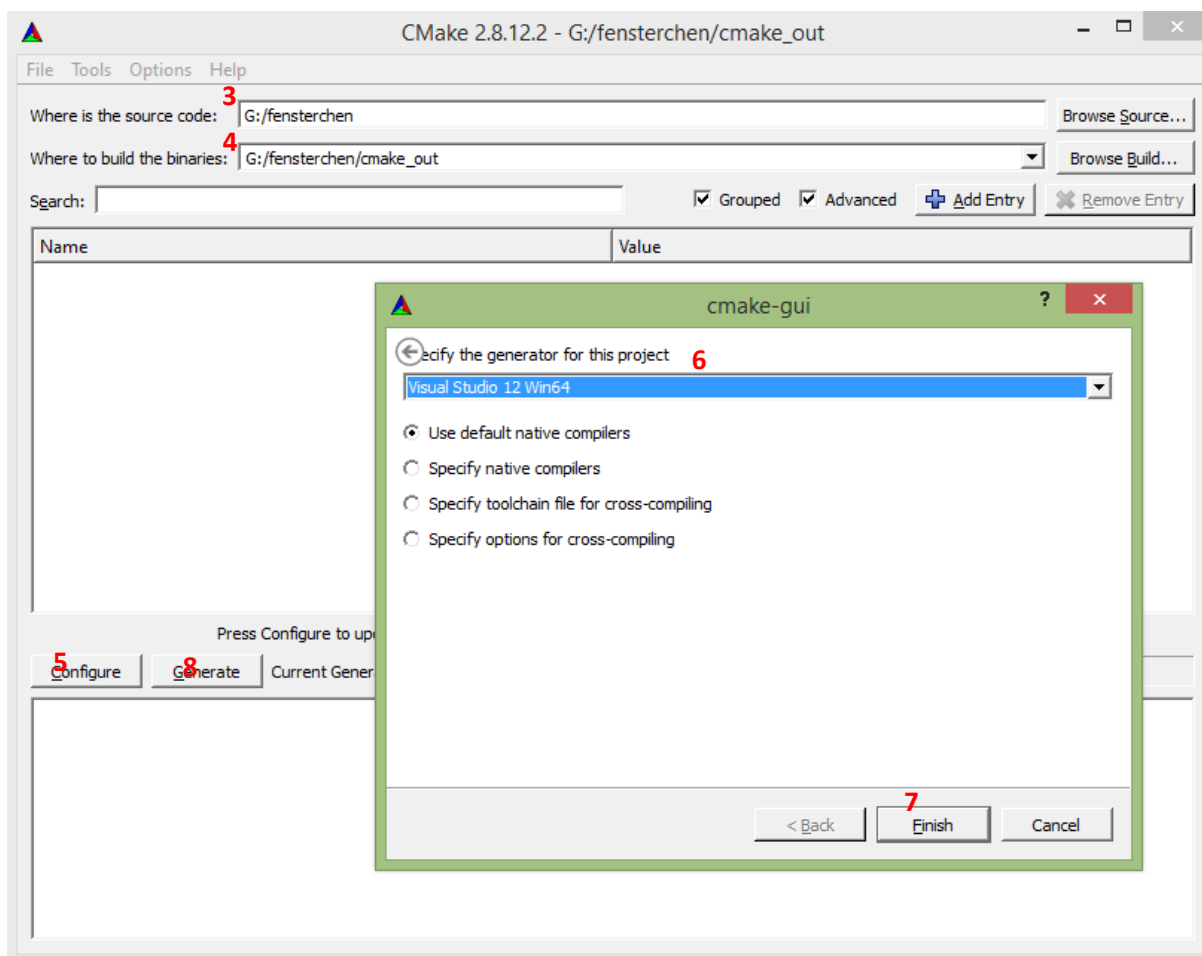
CMake 2.8.12.2 - G:/fensterchen/cmake_out

File Tools Options Help

Where is the source code: 3 G:/fensterchen Browse Source...

Where to build the binaries: 4 G:/fensterchen/cmake_out Browse Build...

Search: Grouped Advanced Add Entry Remove Entry

| Name | Value |
|---|---|

cmake-gui ? ×

ecify the generator for this project 6

Visual Studio 12 Win64

Use default native compilers

Specify native compilers

Specify toolchain file for cross-compiling

Specify options for cross-compiling

< Back 7 Finish Cancel

Press Configure to up

5 Configure 8 Generate Current Gener